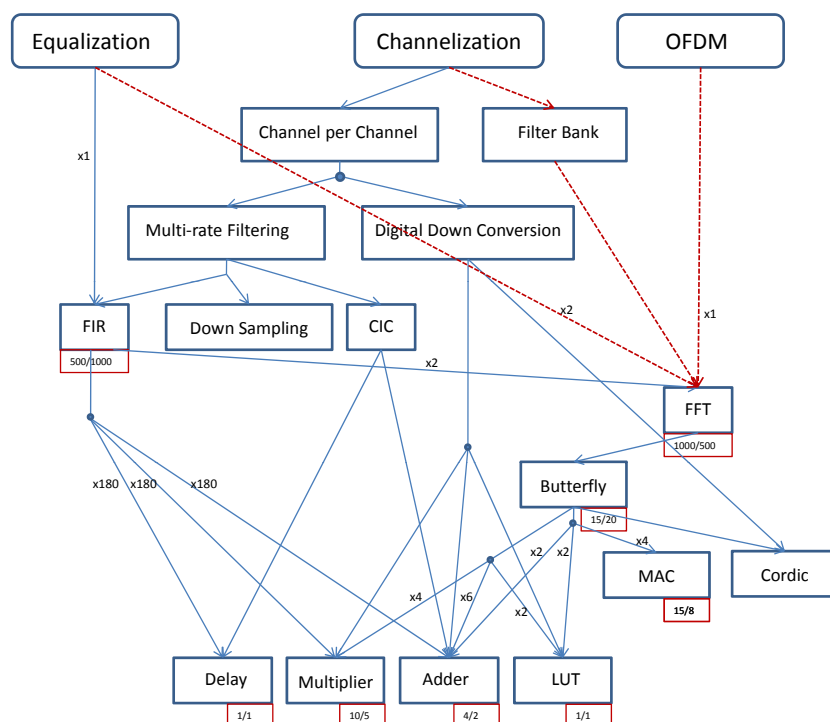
Equalization

Channelization

OFDM

Channel per Channel

Filter Bank

x1

Multi-rate Filtering

Digital Down Conversion

x2

x1

FIR

Down Sampling

CIC

500/1000

x2

FFT

1000/500

Butterfly

x180 x180 x180

15/20

x4

MAC

Cordic

15/8

x2 x2

x4

x6

x2

Delay

Multiplier

Adder

LUT

1/1

10/5

4/2

1/1